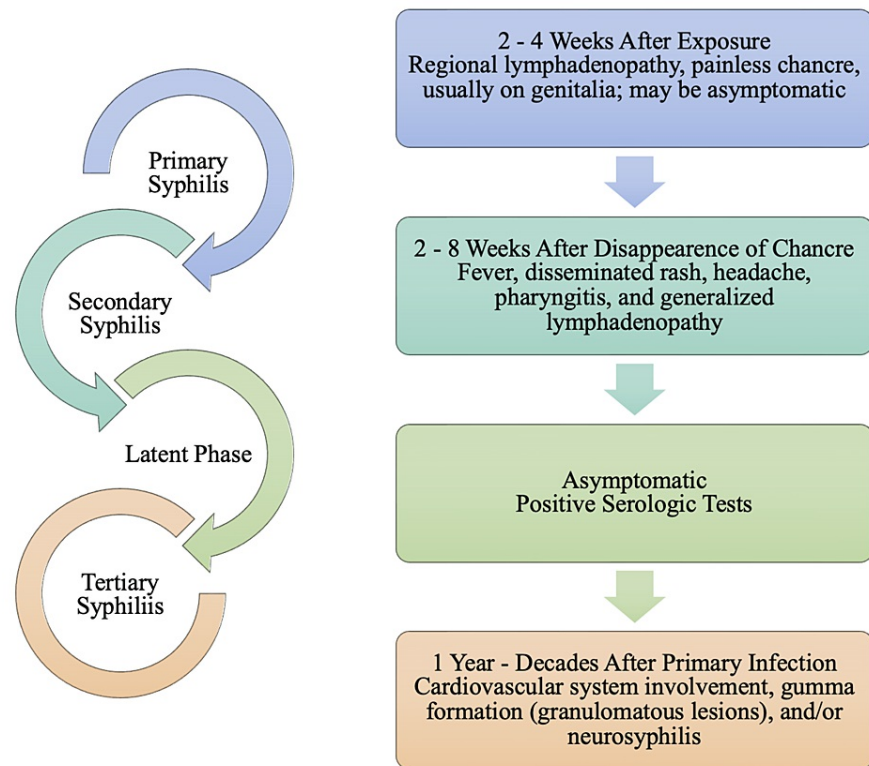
Primary Syphilis

Secondary Syphilis

Latent Phase

Tertiary Syphiliis

2 - 4 Weeks After Exposure
Regional lymphadenopathy, painless chancre, usually on genitalia; may be asymptomatic

2 - 8 Weeks After Disappearence of Chancre
Fever, disseminated rash, headache, pharyngitis, and generalized lymphadenopathy

Asymptomatic
Positive Serologic Tests

1 Year - Decades After Primary Infection
Cardiovascular system involvement, gumma formation (granulomatous lesions), and/or neurosyphilis